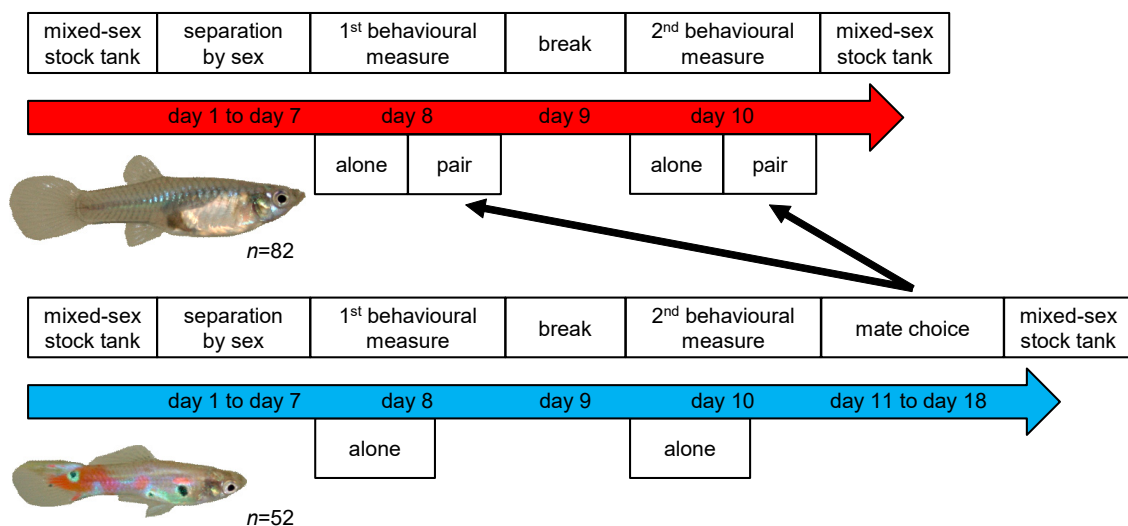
| mixed-sex stock tank | separation by sex | 1$^{st}$ behavioural measure | break | 2$^{nd}$ behavioural measure | mixed-sex stock tank |
|---|---|---|---|---|---|

day 1 to day 7 day 8 day 9 day 10

alone pair alone pair

$n$=82

| mixed-sex stock tank | separation by sex | 1$^{st}$ behavioural measure | break | 2$^{nd}$ behavioural measure | mate choice | mixed-sex stock tank |
|---|---|---|---|---|---|---|

day 1 to day 7 day 8 day 9 day 10 day 11 to day 18

alone alone

$n$=52